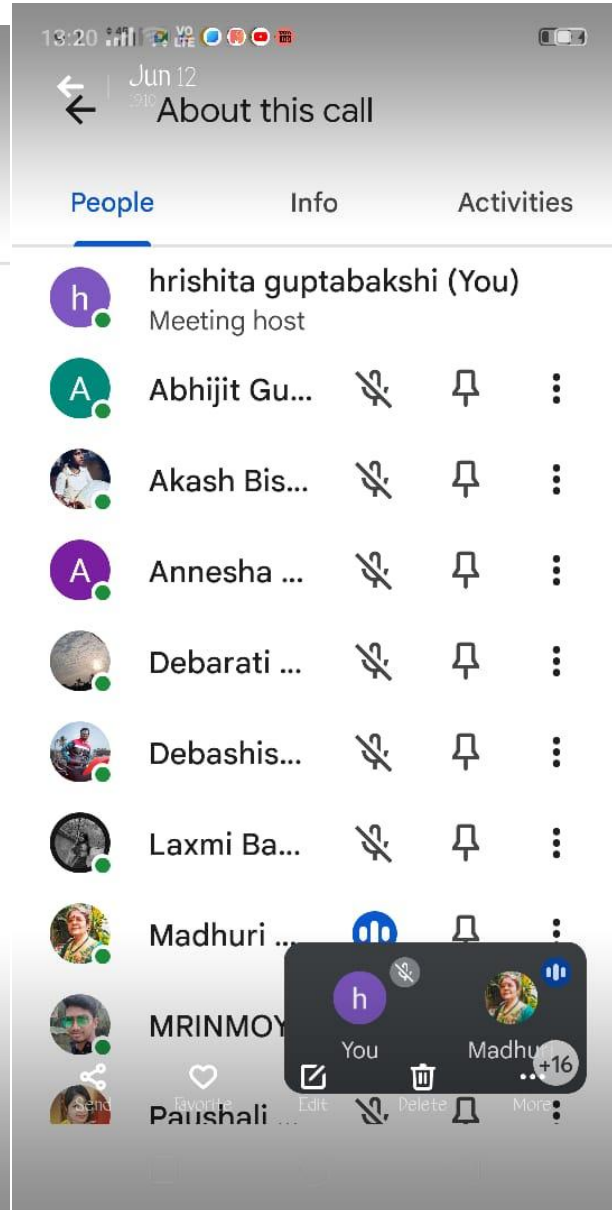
13:20

Jun 12

About this call

People
Info
Activities

h
hrishita guptabakshi (You)
Meeting host

A
Abhijit Gu...

Akash Bis...

A
Annesha ...

Debarati ...

Debashis...

Laxmi Ba...

Madhuri ...

MRINMOY

Paushali ...

h
You

Madhuri

+16

Send
Favorite
Edit
Delete
More